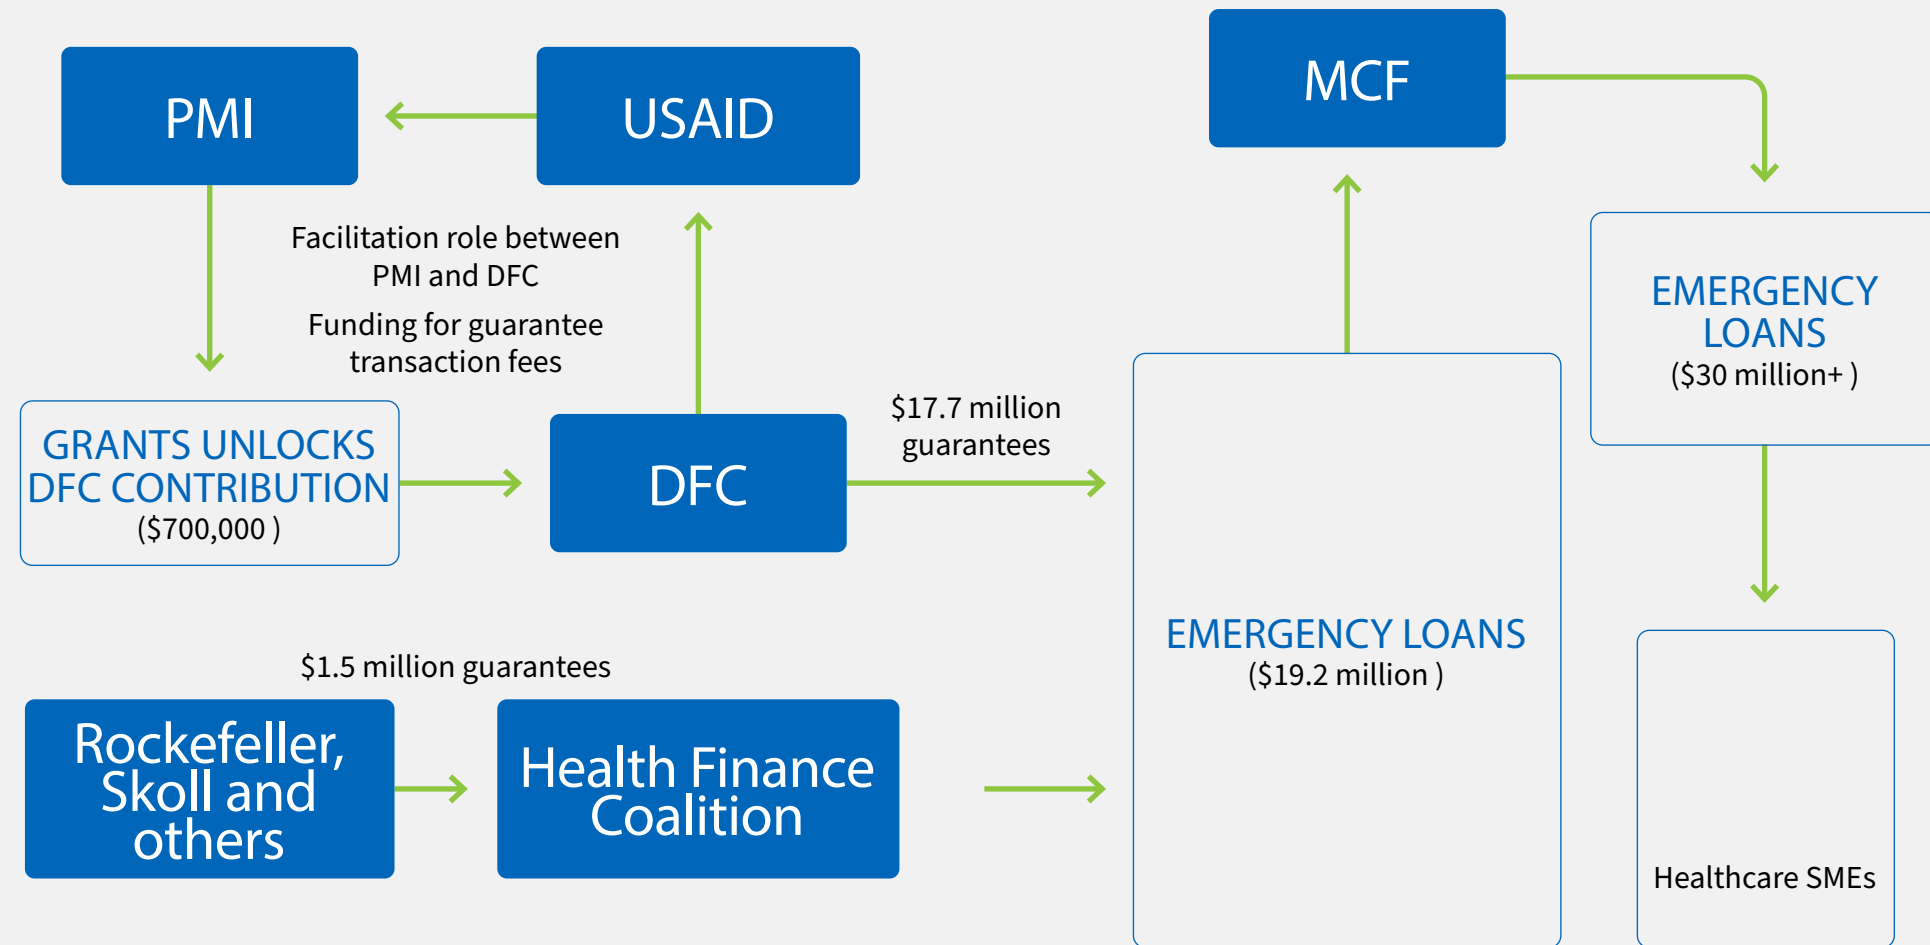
PMI

USAID

MCF

Facilitation role between PMI and DFC

Funding for guarantee transaction fees

EMERGENCY LOANS
($30 million+ )

GRANTS UNLOCKS DFC CONTRIBUTION
($700,000 )

DFC

$17.7 million guarantees

EMERGENCY LOANS
($19.2 million )

$1.5 million guarantees

Rockefeller, Skoll and others

Health Finance Coalition

Healthcare SMEs